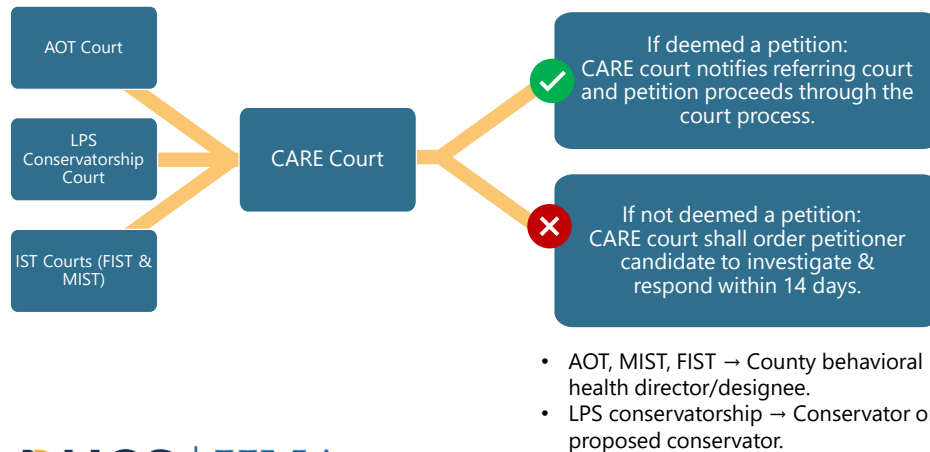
AOT Court

LPS Conservatorship Court

IST Courts (FIST & MIST)

CARE Court

If deemed a petition: CARE court notifies referring court and petition proceeds through the court process.

If not deemed a petition: CARE court shall order petitioner candidate to investigate & respond within 14 days.

• AOT, MIST, FIST → County behavioral health director/designee.
• LPS conservatorship → Conservator o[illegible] proposed conservator.